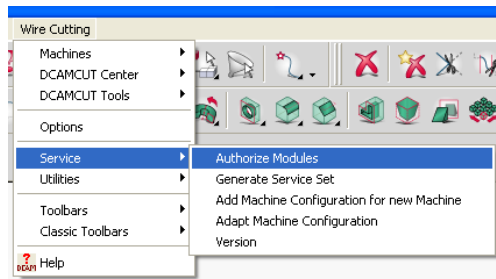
Wire Cutting

Machines
DCAMCUT Center
DCAMCUT Tools
Options
Service
Utilities
Toolbars
Classic Toolbars
Help

Authorize Modules
Generate Service Set
Add Machine Configuration for new Machine
Adapt Machine Configuration
Version